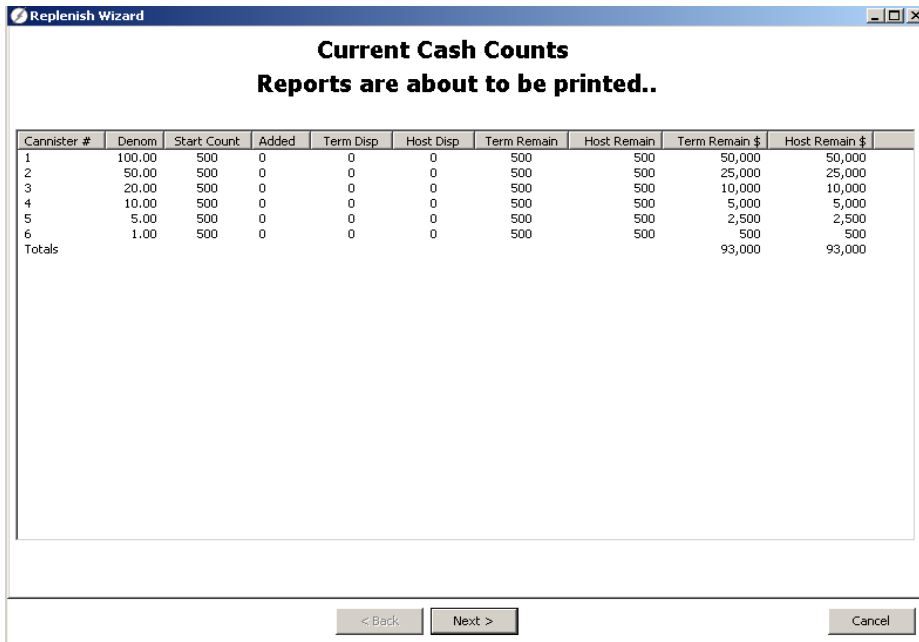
Replenish Wizard

Current Cash Counts
Reports are about to be printed..

| Cannister # | Denom | Start Count | Added | Term Disp | Host Disp | Term Remain | Host Remain | Term Remain $ | Host Remain $ |
|---|---|---|---|---|---|---|---|---|---|
| 1 | 100.00 | 500 | 0 | 0 | 0 | 500 | 500 | 50,000 | 50,000 |
| 2 | 50.00 | 500 | 0 | 0 | 0 | 500 | 500 | 25,000 | 25,000 |
| 3 | 20.00 | 500 | 0 | 0 | 0 | 500 | 500 | 10,000 | 10,000 |
| 4 | 10.00 | 500 | 0 | 0 | 0 | 500 | 500 | 5,000 | 5,000 |
| 5 | 5.00 | 500 | 0 | 0 | 0 | 500 | 500 | 2,500 | 2,500 |
| 6 | 1.00 | 500 | 0 | 0 | 0 | 500 | 500 | 500 | 500 |
| Totals | | | | | | | | 93,000 | 93,000 |

< Back  Next >  Cancel